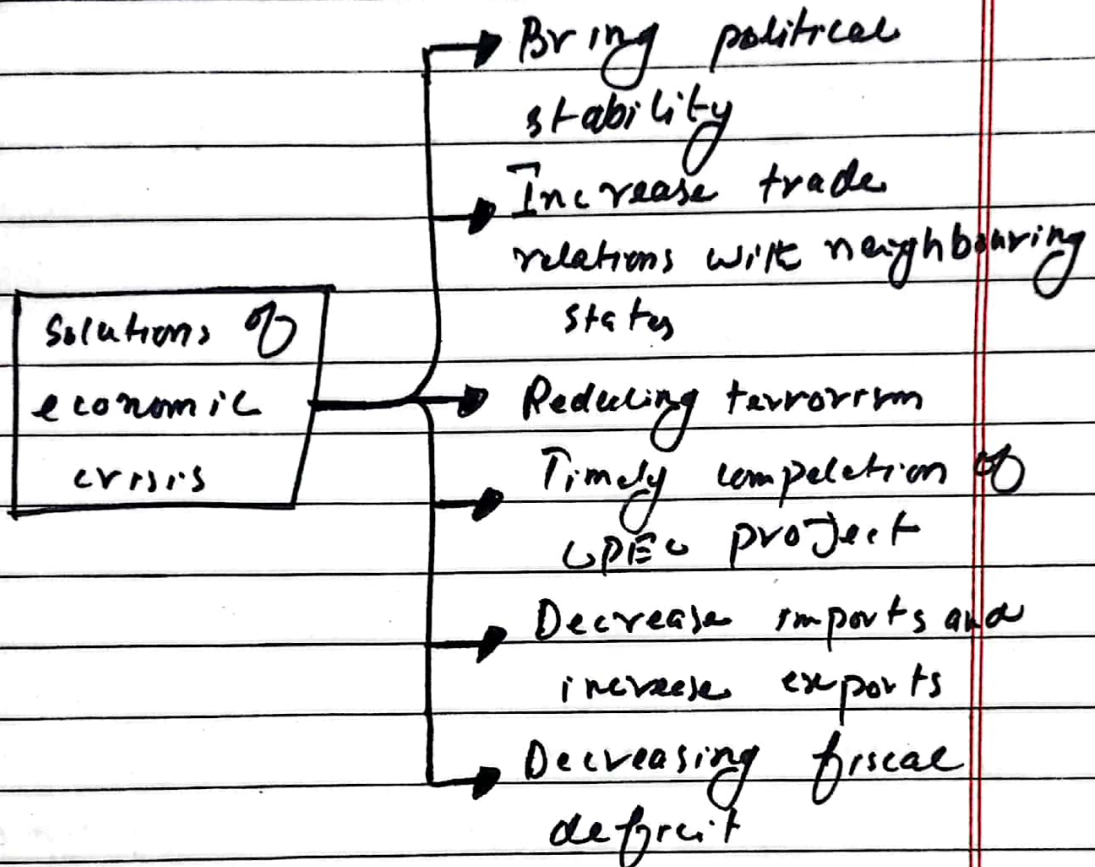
Solutions of economic crisis

Bring political stability

Increase trade relations with neighbouring states

Reducing terrorism

Timely competition of CPEC project

Decrease imports and increase exports

Decreasing fiscal deficit